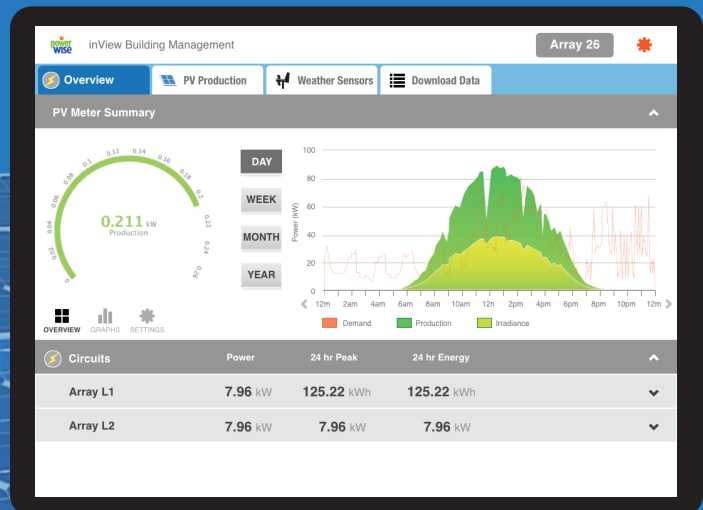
power wise inView Building Management

Array 26

Overview PV Production Weather Sensors Download Data

PV Meter Summary

0.02 0.04 0.06 0.08 0.1 0.12 0.14 0.16 0.18 0.2 0.22 0.24 0.26

0.211 kW
Production

OVERVIEW GRAPHS SETTINGS

DAY
WEEK
MONTH
YEAR

100
80
60
40
20
0

Power (kW)

12m 2am 4am 6am 8am 10am 12n 2pm 4pm 6pm 8pm 10pm 12m

Demand Production Irradiance

| Circuits | Power | 24 hr Peak | 24 hr Energy |
|---|---|---|---|
| Array L1 | 7.96 kW | 125.22 kWh | 125.22 kWh |
| Array L2 | 7.96 kW | 7.96 kW | 7.96 kW |